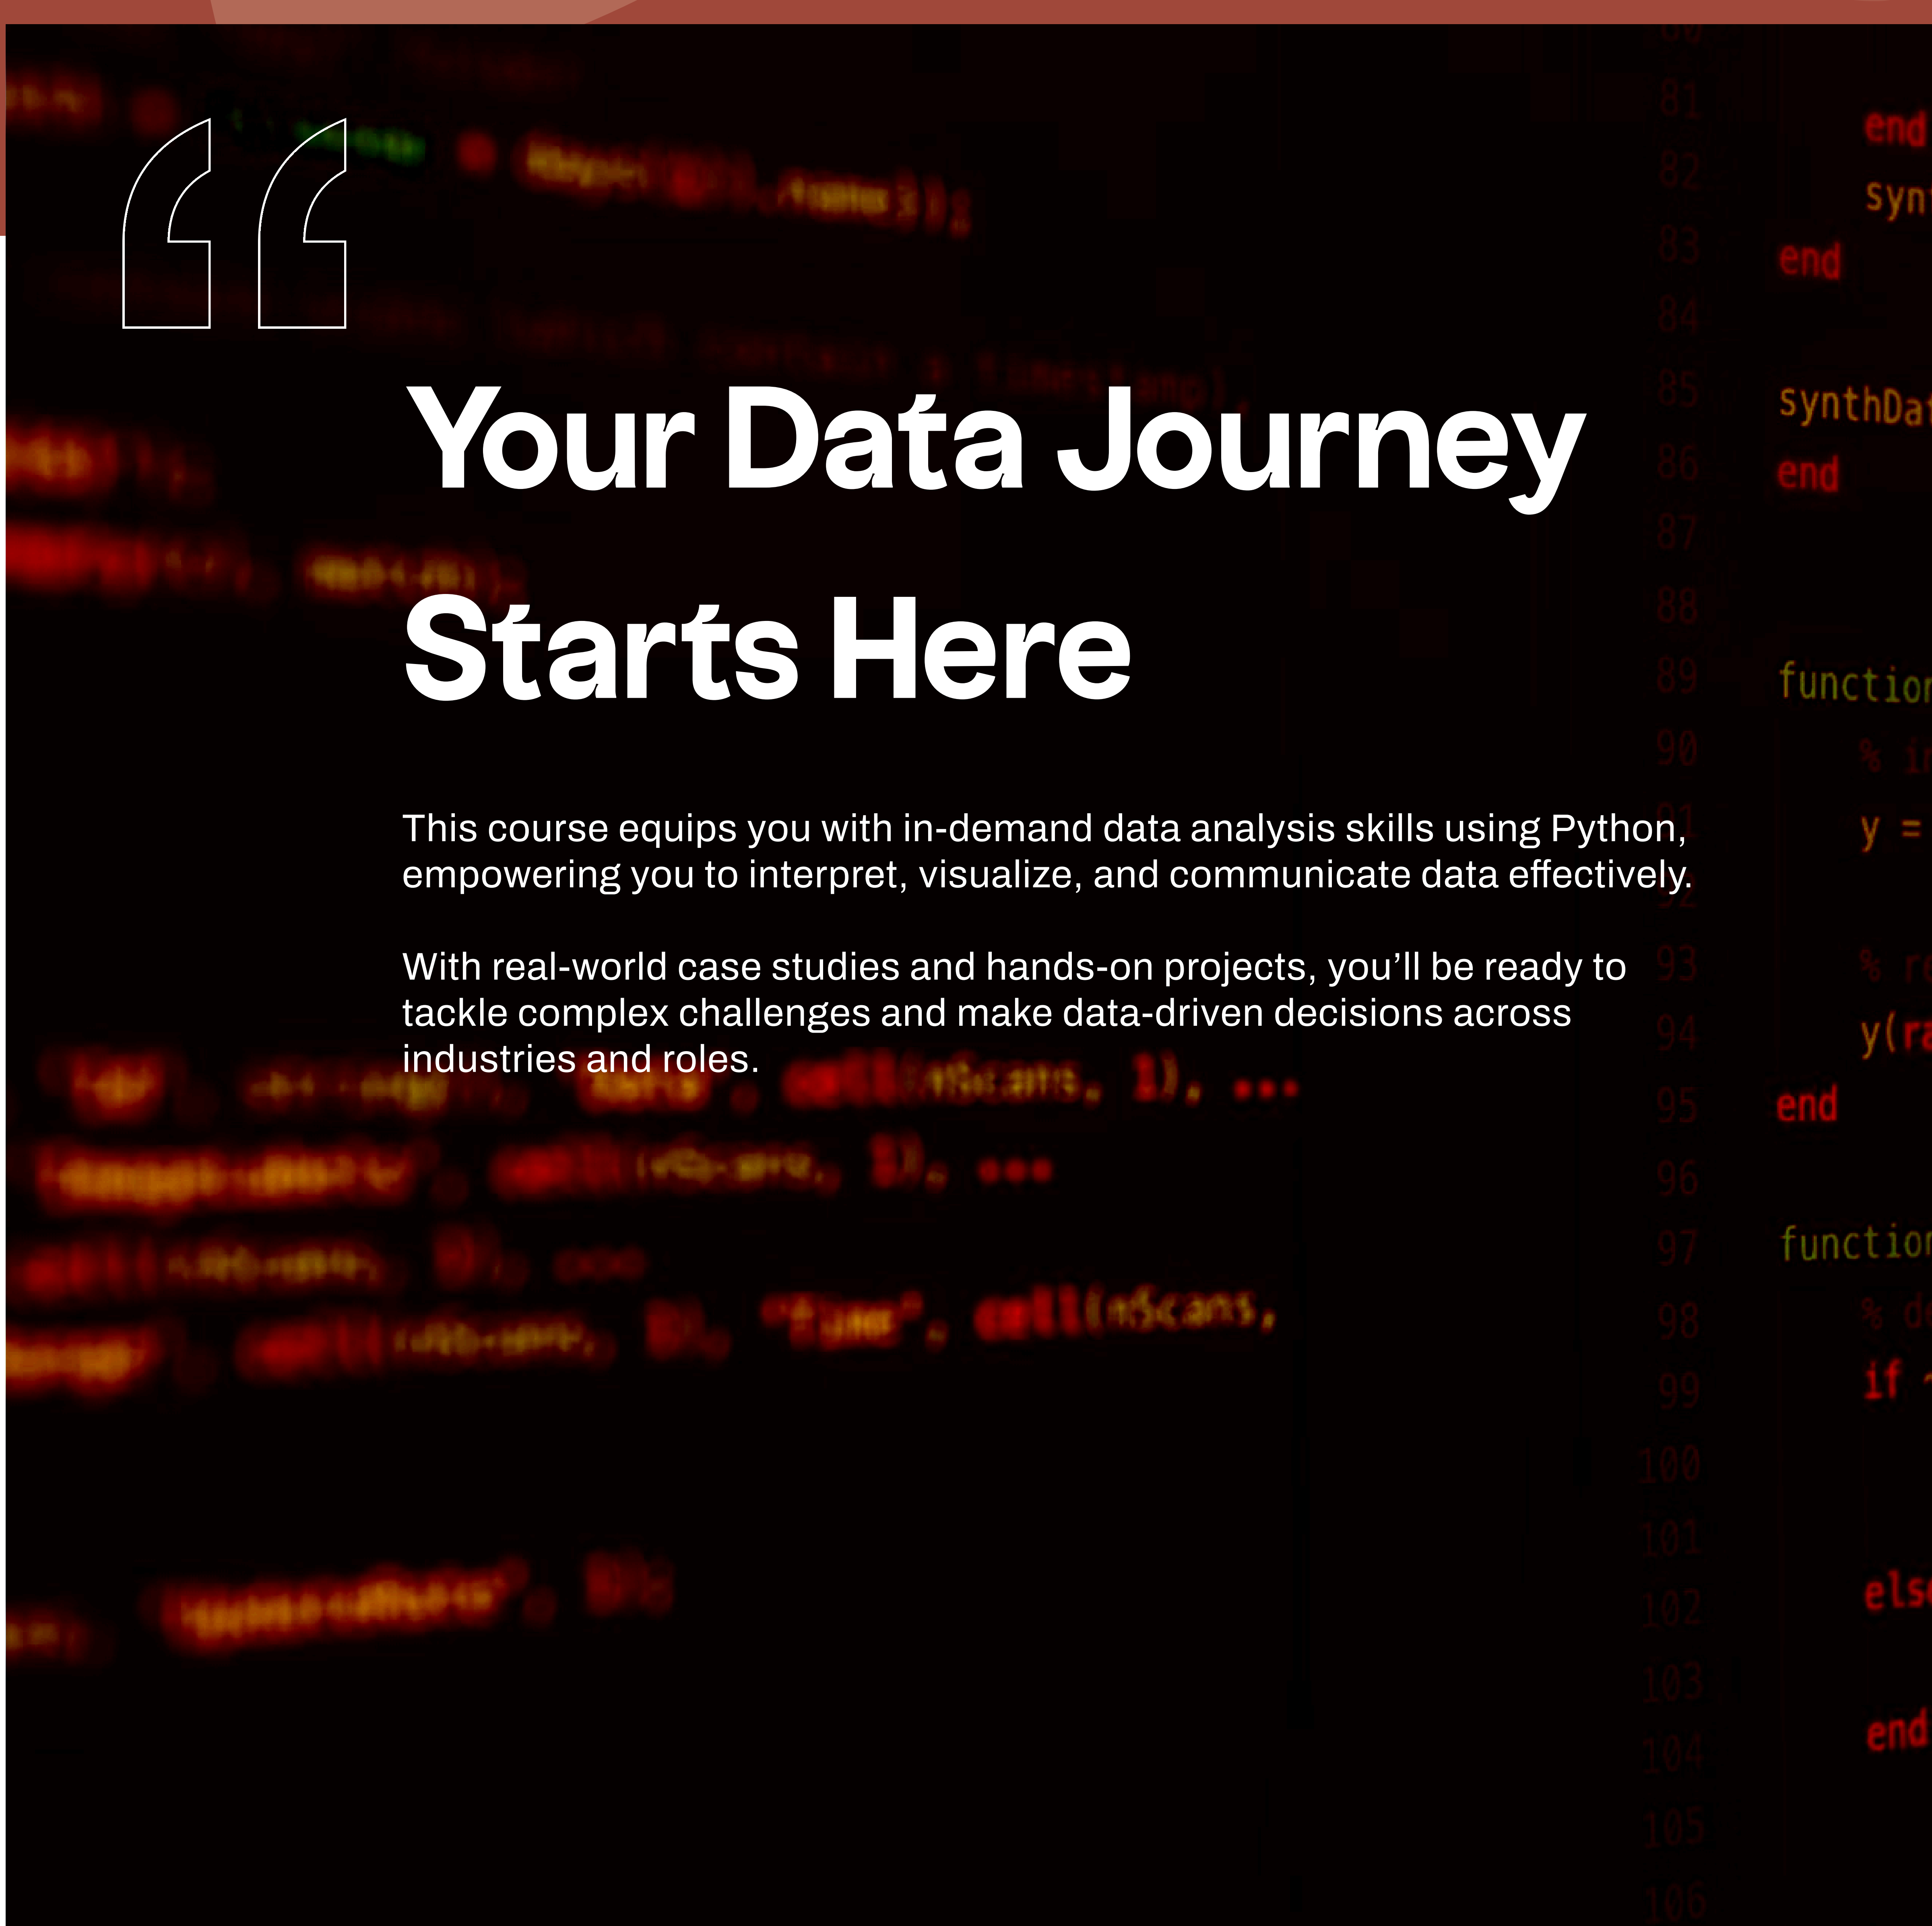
"

Your Data Journey Starts Here

This course equips you with in-demand data analysis skills using Python, empowering you to interpret, visualize, and communicate data effectively.

With real-world case studies and hands-on projects, you'll be ready to tackle complex challenges and make data-driven decisions across industries and roles.